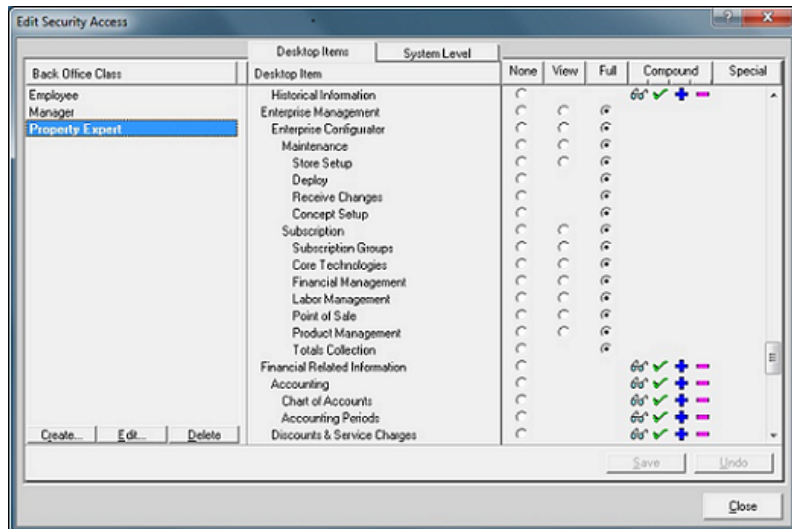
Edit Security Access

Desktop Items | System Level

Back Office Class

Employee
Manager
Property Expert

Create... | Edit... | Delete

| Desktop Item | None | View | Full | Compound | Special |
|---|---|---|---|---|---|
| Historical Information | | | | | |
| Enterprise Management | | | | | |
| Enterprise Configurator | | | | | |
| Maintenance | | | | | |
| Store Setup | | | | | |
| Deploy | | | | | |
| Receive Changes | | | | | |
| Concept Setup | | | | | |
| Subscription | | | | | |
| Subscription Groups | | | | | |
| Core Technologies | | | | | |
| Financial Management | | | | | |
| Labor Management | | | | | |
| Point of Sale | | | | | |
| Product Management | | | | | |
| Totals Collection | | | | | |
| Financial Related Information | | | | | |
| Accounting | | | | | |
| Chart of Accounts | | | | | |
| Accounting Periods | | | | | |
| Discounts & Service Charges | | | | | |

Save | Undo

Close